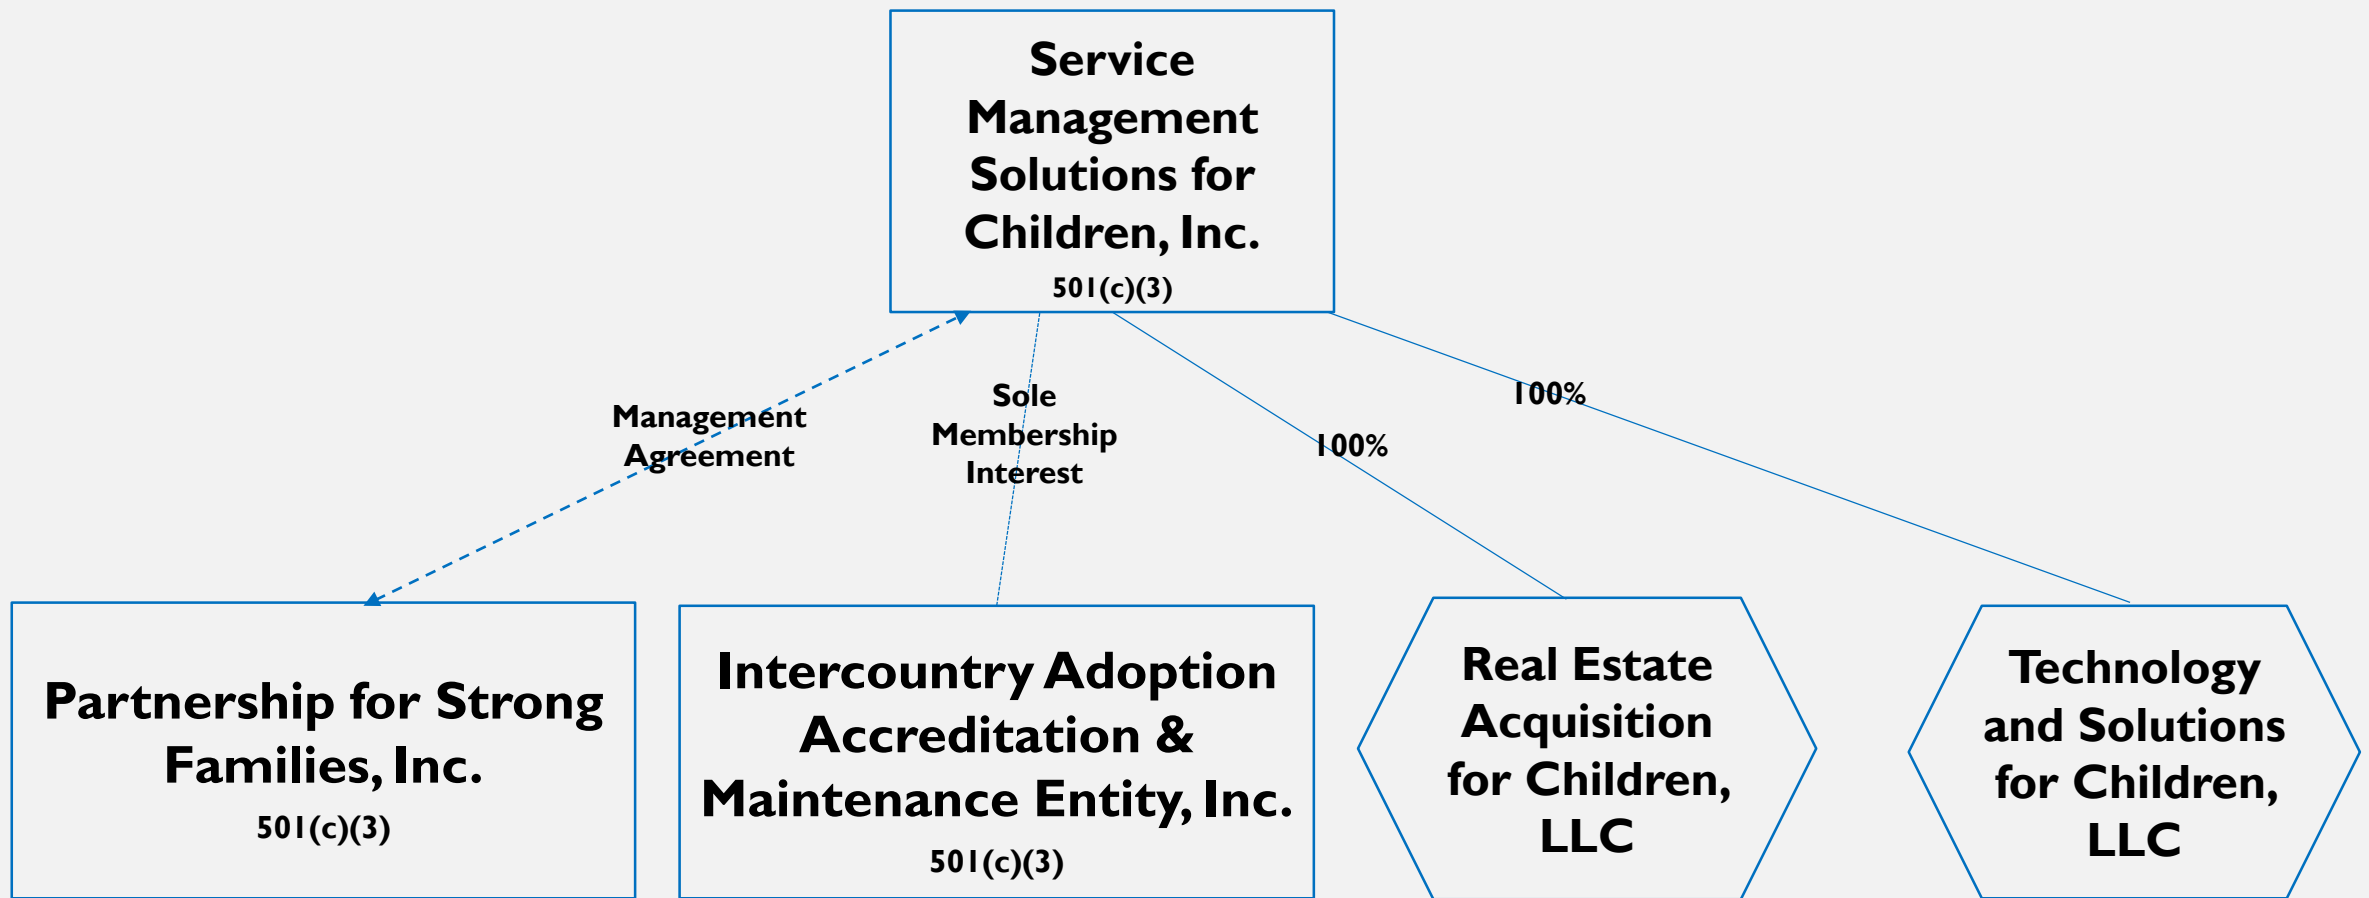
Service Management Solutions for Children, Inc.
501(c)(3)

Management Agreement

Sole Membership Interest

100%

100%

Partnership for Strong Families, Inc.
501(c)(3)

Intercountry Adoption Accreditation & Maintenance Entity, Inc.
501(c)(3)

Real Estate Acquisition for Children, LLC

Technology and Solutions for Children, LLC